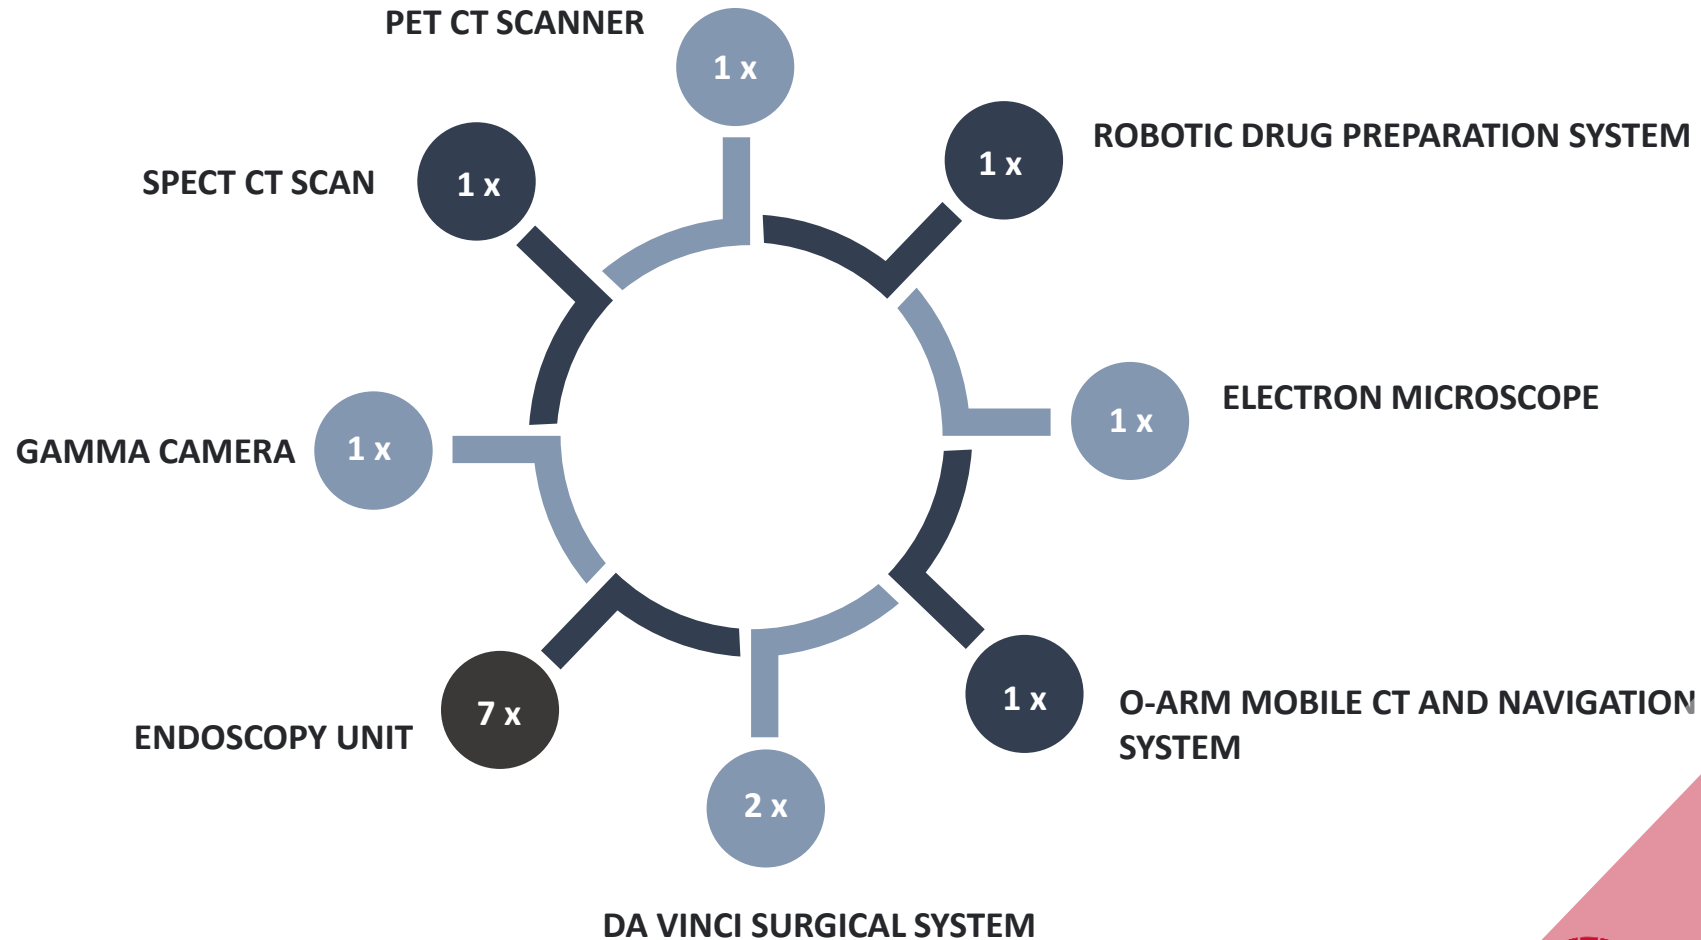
PET CT SCANNER
1 x

ROBOTIC DRUG PREPARATION SYSTEM
1 x

SPECT CT SCAN
1 x

ELECTRON MICROSCOPE
1 x

GAMMA CAMERA
1 x

O-ARM MOBILE CT AND NAVIGATION SYSTEM
1 x

ENDOSCOPY UNIT
7 x

2 x
DA VINCI SURGICAL SYSTEM